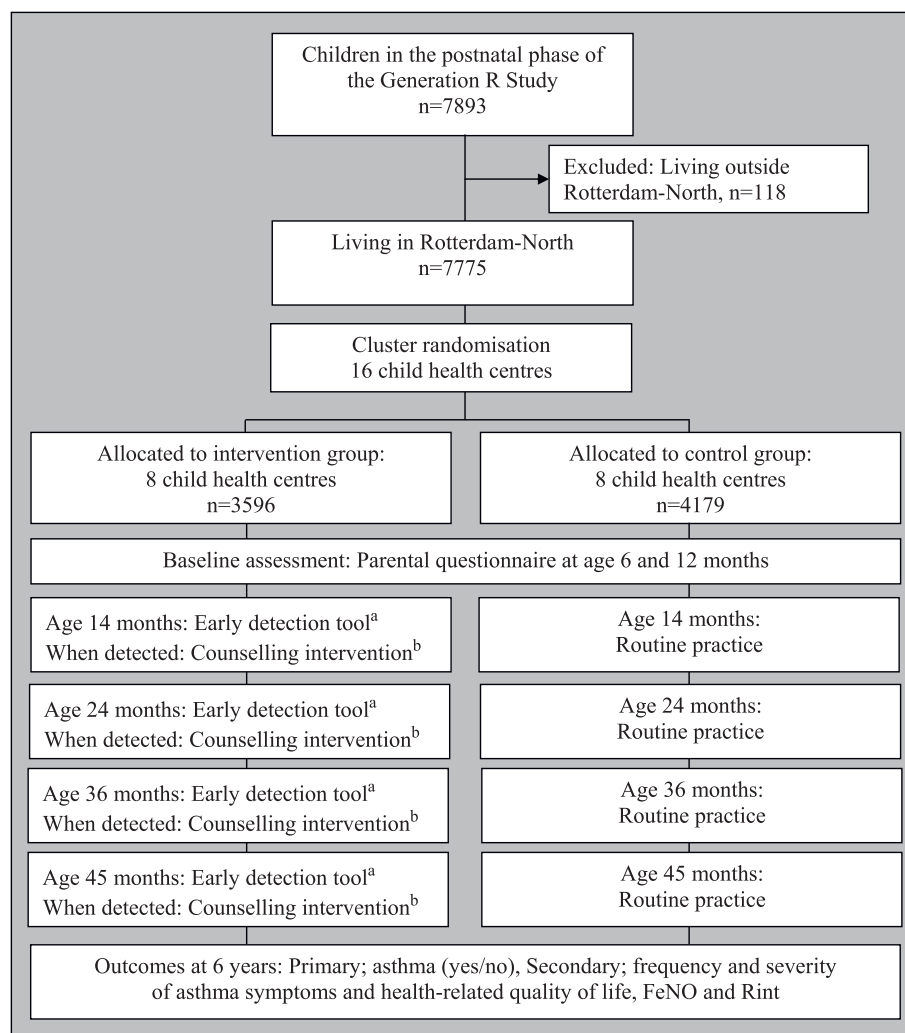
Children in the postnatal phase of the Generation R Study
n=7893

Excluded: Living outside Rotterdam-North, n=118

Living in Rotterdam-North
n=7775

Cluster randomisation
16 child health centres

Allocated to intervention group:
8 child health centres
n=3596

Allocated to control group:
8 child health centres
n=4179

Baseline assessment: Parental questionnaire at age 6 and 12 months

Age 14 months: Early detection tool$^a$
When detected: Counselling intervention$^b$

Age 14 months:
Routine practice

Age 24 months: Early detection tool$^a$
When detected: Counselling intervention$^b$

Age 24 months:
Routine practice

Age 36 months: Early detection tool$^a$
When detected: Counselling intervention$^b$

Age 36 months:
Routine practice

Age 45 months: Early detection tool$^a$
When detected: Counselling intervention$^b$

Age 45 months:
Routine practice

Outcomes at 6 years: Primary; asthma (yes/no), Secondary; frequency and severity of asthma symptoms and health-related quality of life, FeNO and Rint